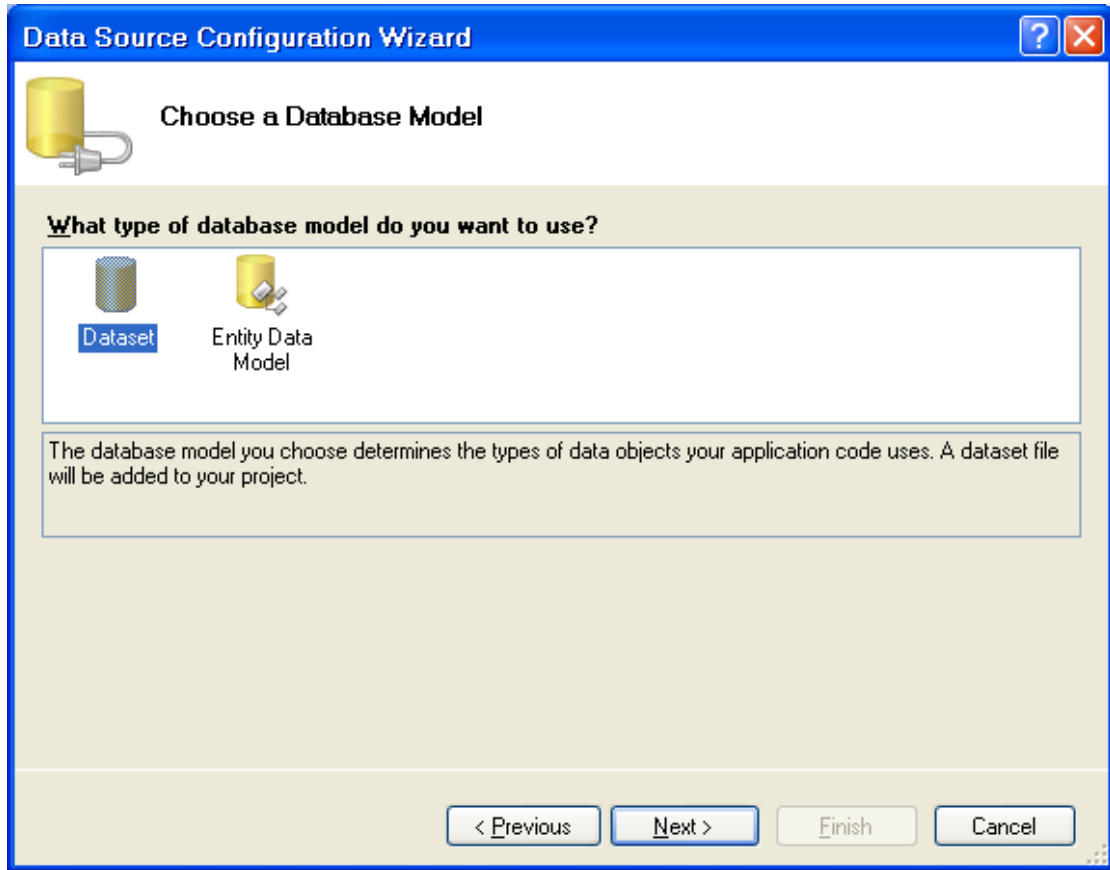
Data Source Configuration Wizard

Choose a Database Model

What type of database model do you want to use?

Dataset

Entity Data Model

The database model you choose determines the types of data objects your application code uses. A dataset file will be added to your project.

< Previous

Next >

Finish

Cancel